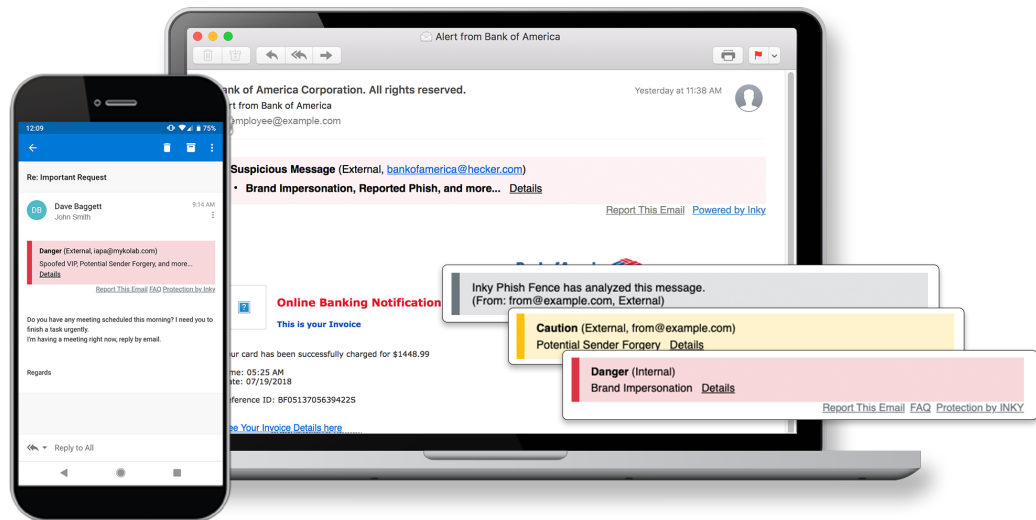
12:09
75%

Re: Important Request

DB
Dave Baggett
John Smith
9:14 AM

Danger (External, iapa@mykolab.com)
Spoofed VIP, Potential Sender Forgery, and more...
Details

Report This Email FAQ Protection by Inky

Do you have any meeting scheduled this morning? I need you to finish a task urgently.
I'm having a meeting right now, reply by email.

Regards

Reply to All

Alert from Bank of America

ank of America Corporation. All rights reserved.
rt from Bank of America
employee@example.com
Yesterday at 11:38 AM

Suspicious Message (External, bankofamerica@hecker.com)
• Brand Impersonation, Reported Phish, and more... Details

Report This Email Powered by Inky

Online Banking Notification
This is your Invoice

ur card has been successfully charged for $1448.99

me: 05:25 AM
ate: 07/19/2018

eference ID: BF05137056394225

ee Your Invoice Details here

Inky Phish Fence has analyzed this message.
(From: from@example.com, External)

Caution (External, from@example.com)
Potential Sender Forgery Details

Danger (Internal)
Brand Impersonation Details

Report This Email FAQ Protection by INKY